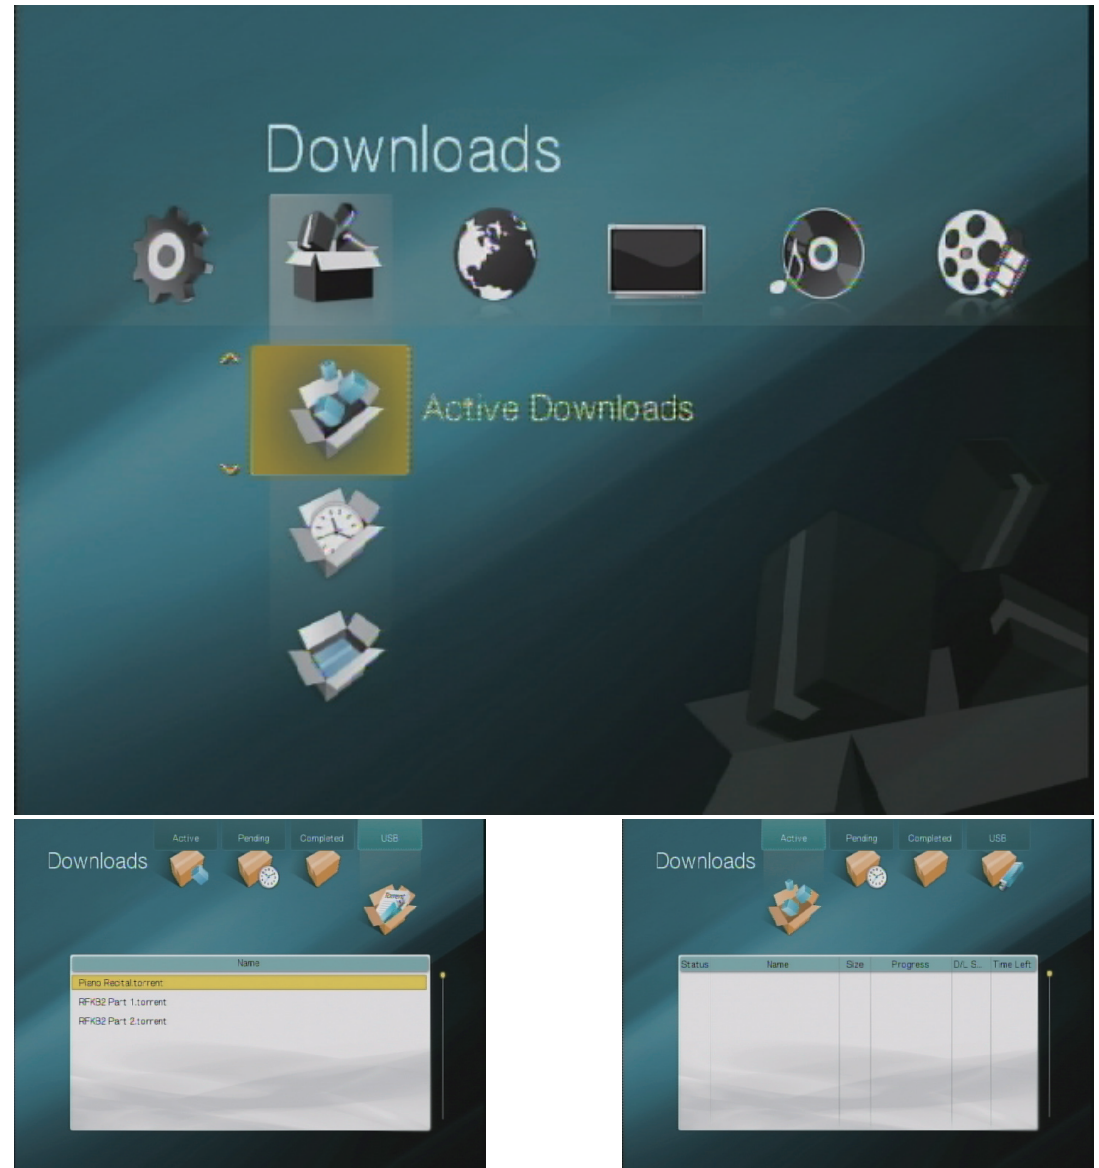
Downloads

Active Downloads

Downloads

Active Pending Completed USB

| Name |
|---|
| Piano Recital.torrent |
| RFK32 Part 1.torrent |
| RFK32 Part 2.torrent |

Downloads

Active Pending Completed USB

| Status | Name | Size | Progress | D/L S.. | Time Left |
|---|---|---|---|---|---|